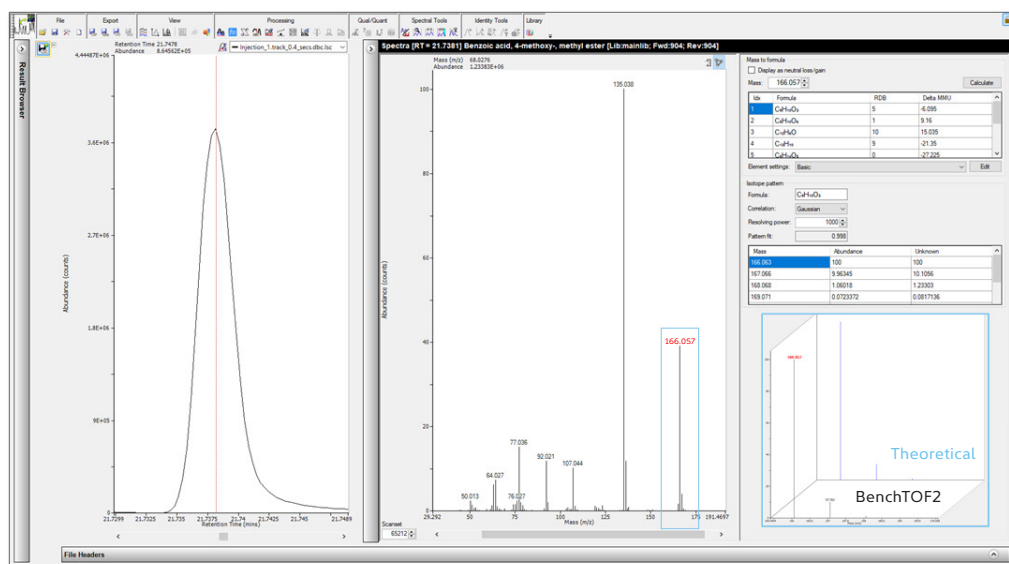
File Export View Processing Qual/Quant Spectral Tools Identity Tools Library

Result Browser

Retention Time 21.7478
Abundance 8.64562E+05

4.44487E+06

Injection_1.track_0.4_secs.dbc.lsc

3.6E+06

2.7E+06

1.8E+06

9E+05

0E+00

Abundance (counts)

21.7299 21.7325 21.735 21.7375 21.74 21.7425 21.745 21.7489
Retention Time (mins)

Spectra [RT = 21.7381] Benzoic acid, 4-methoxy-, methyl ester [Lib:mainlib; Fwd:904; Rev:904]

Mass (m/z) 68.0276
Abundance 1.23383E+06

100
80
60
40
20
0

Abundance (counts)

135.038
166.057
77.036
64.027
92.021
107.044
50.013
76.027

29.292 50 75 100 125 150 175 191.4697
Mass (m/z)

Scanset
65212

Mass to formula
Display as neutral loss/gain
Mass: 166.057
Calculate

| Idx | Formula | RDB | Delta MMU |
|---|---|---|---|
| 1 | $C_9H_{10}O_3$ | 5 | -6.095 |
| 2 | $C_6H_{14}O_4$ | 1 | 9.16 |
| 3 | $C_{12}H_8O$ | 10 | 15.035 |
| 4 | $C_{13}H_{10}$ | 9 | -21.35 |
| 5 | $C_5H_{10}O_5$ | 0 | -27.225 |

Element settings: Basic
Edit

Isotope pattern
Formula: $C_9H_{10}O_3$
Correlation: Gaussian
Resolving power: 1000
Pattern fit: 0.998

| Mass | Abundance | Unknown |
|---|---|---|
| 166.063 | 100 | 100 |
| 167.066 | 9.96345 | 10.1056 |
| 168.068 | 1.06018 | 1.23303 |
| 169.071 | 0.0723372 | 0.0817136 |

Theoretical
BenchTOF2

File Headers